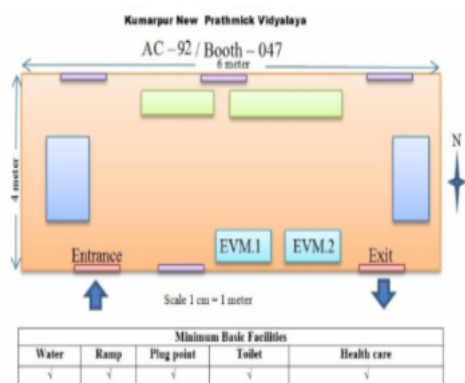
Kumarpur New Prathmick Vidyalaya

AC – 92 / Booth – 047

6 meter

4 meter

N

Entrance

EVM.1

EVM.2

Exit

Scale 1 cm = 1 meter

| Minimum Basic Facilities | | | | |
|---|---|---|---|---|
| Water | Ramp | Plug point | Toilet | Health care |
| √ | √ | √ | √ | √ |